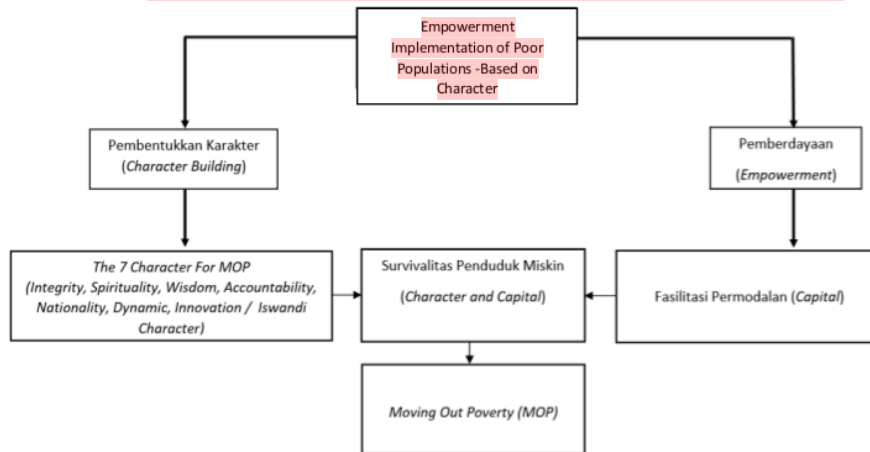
Empowerment Implementation of Poor Populations -Based on Character

Pembentukkan Karakter (Character Building)

Pemberdayaan

(Empowerment)

The 7 Character For MOP (Integrity, Spirituality, Wisdom, Accountability, Nationality, Dynamic, Innovation / Iswandi Character)

Survivalitas Penduduk Miskin

(Character and Capital)

Fasilitasi Permodalan (Capital)

Moving Out Poverty (MOP)